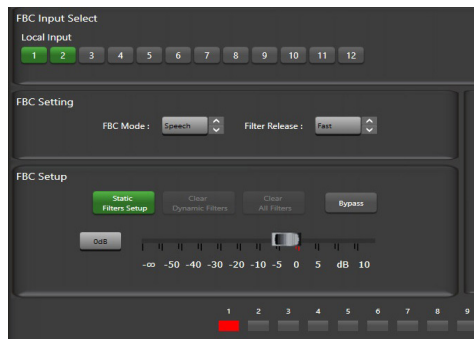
FBC Input Select

Local Input

1 2 3 4 5 6 7 8 9 10 11 12

FBC Setting

FBC Mode : Speech

Filter Release : Fast

FBC Setup

Static Filters Setup

Clear Dynamic Filters

Clear All Filters

Bypass

0dB

-∞ -50 -40 -30 -20 -10 -5 0 5 dB 10

1 2 3 4 5 6 7 8 9